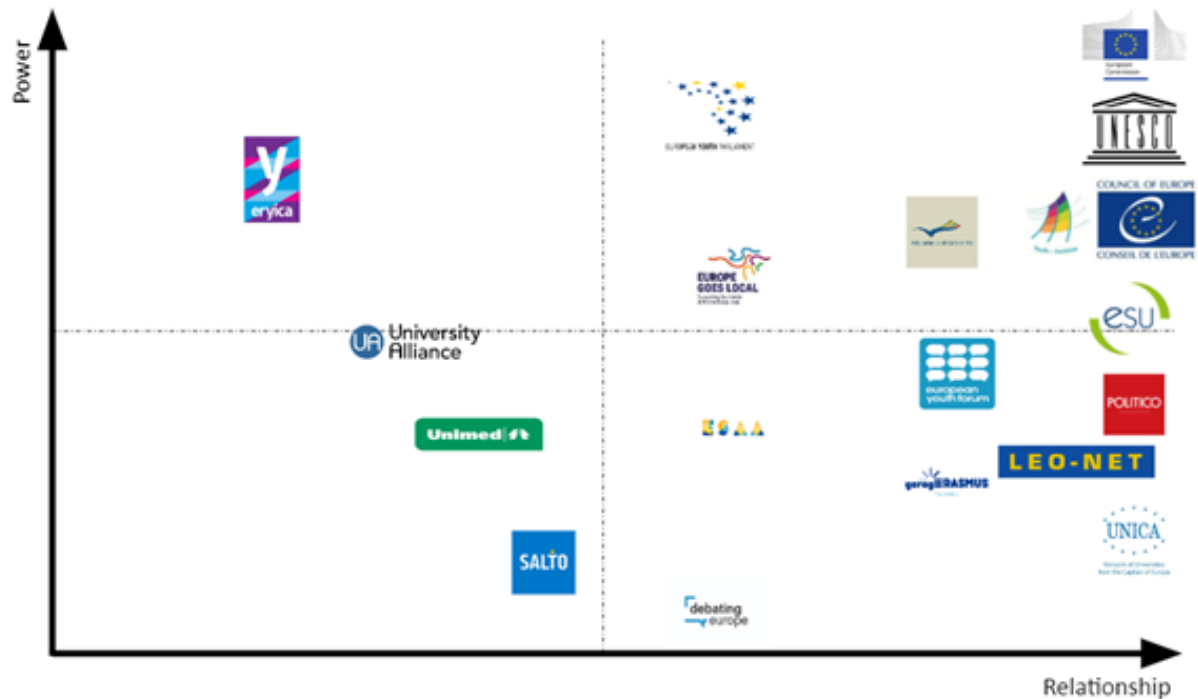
Power

European Commission

UNESCO

COUNCIL OF EUROPE
CONSEIL DE L'EUROPE

y
eryica

EUROPEAN YOUTH PARLIAMENT

EUROPE GOES LOCAL

esu

UA University Alliance

european youth forum

POLITICO

Unimed

ESAA

LEO-NET

garageERASMUS

UNICA

SALTO

debating europe

Relationship